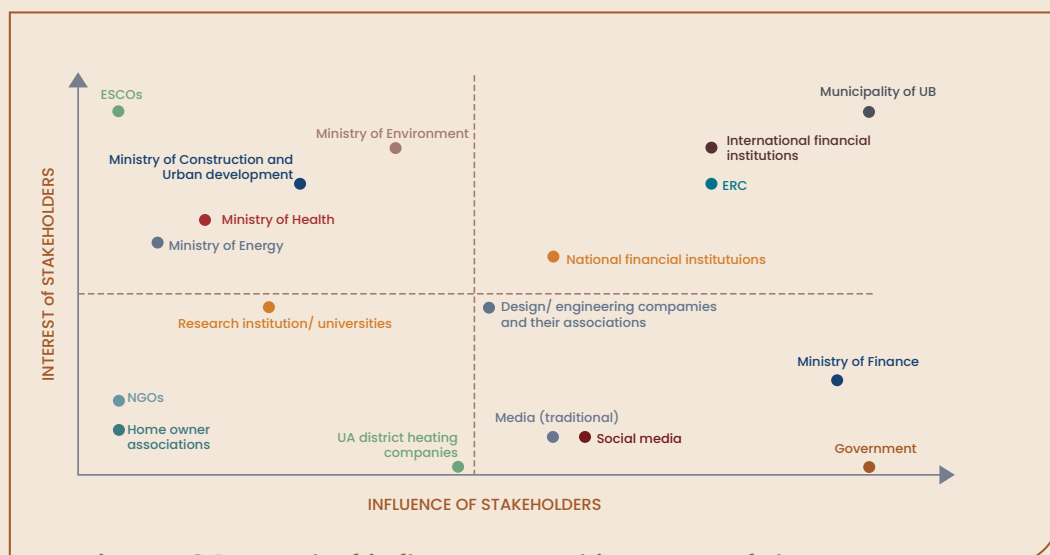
ESCOs

Ministry of Environment

Municipality of UB

International financial institutions

Ministry of Construction and Urban development

ERC

Ministry of Health

Ministry of Energy

National financial institutuions

Research institution/ universities

Design/ engineering companies and their associations

Ministry of Finance

NGOs

Media (traditional)

Home owner associations

UA district heating companies

Social media

Government

INTEREST of STAKEHOLDERS

INFLUENCE OF STAKEHOLDERS

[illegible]